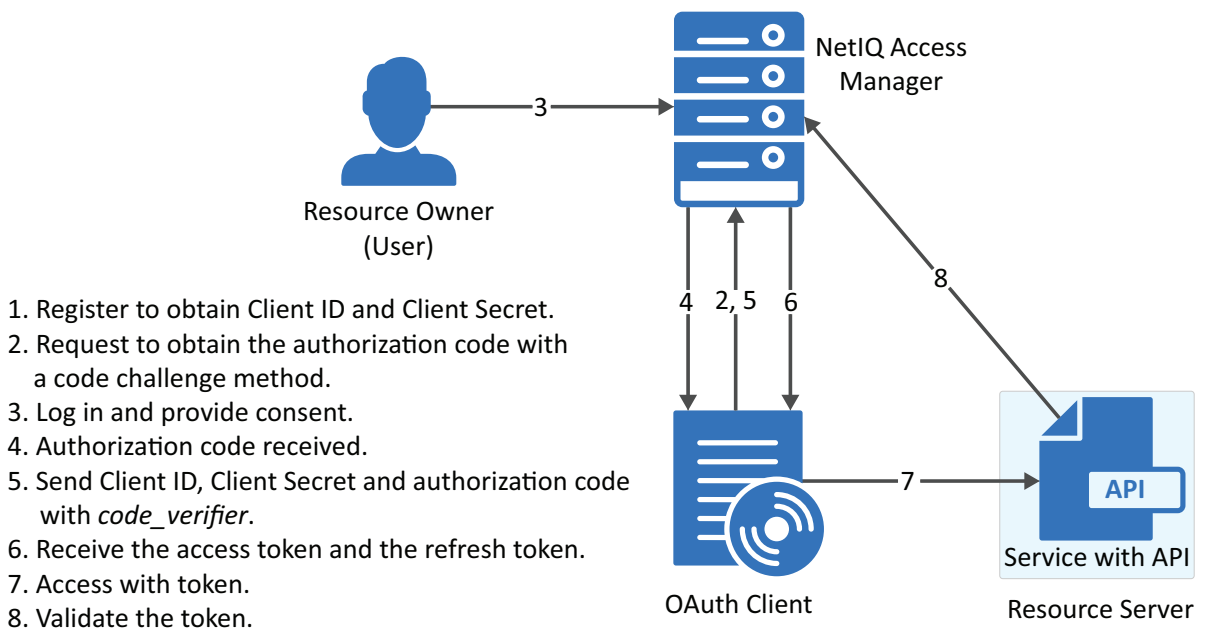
NetIQ Access Manager

3

Resource Owner (User)

8

4

2, 5

6

1. Register to obtain Client ID and Client Secret.
2. Request to obtain the authorization code with a code challenge method.
3. Log in and provide consent.
4. Authorization code received.
5. Send Client ID, Client Secret and authorization code with *code_verifier*.
6. Receive the access token and the refresh token.
7. Access with token.
8. Validate the token.

7

API

Service with API

OAuth Client

Resource Server